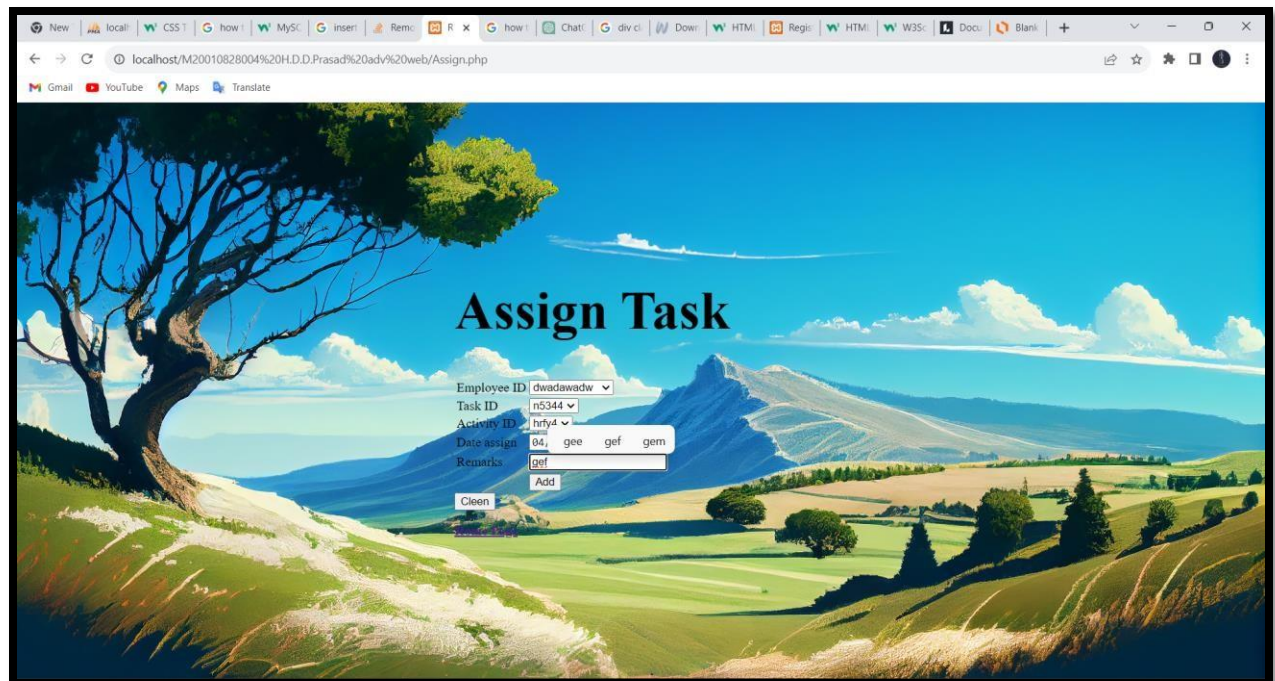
New | local | CSS T | how t | MySC | insert | Remo | R × | how t | Chat | div cl | Down | HTML | Regis | HTML | W3Sc | Docu | Blank | +

localhost/M20010828004%20H.D.D.Prasad%20adv%20web/Assign.php

Gmail YouTube Maps Translate

Assign Task

Employee ID dwadawadw
Task ID n5344
Activity ID hrfy4
Date assign 04 gee gef gem
Remarks gef
Add

Cleen

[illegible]